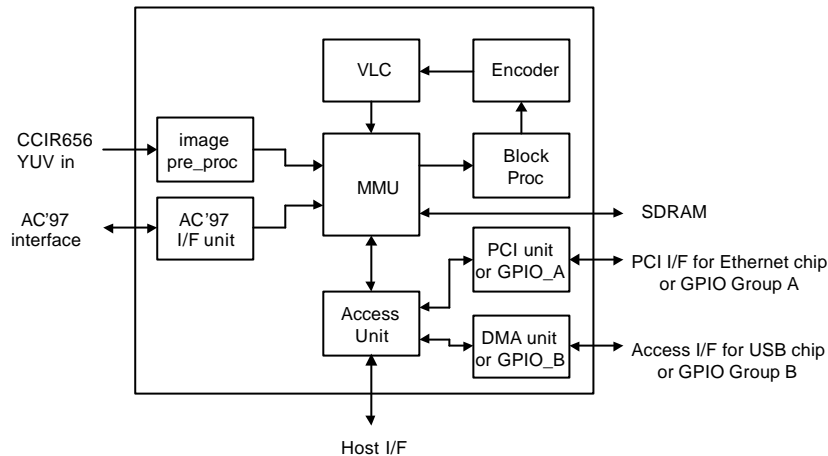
VLC

Encoder

CCIR656 YUV in

image pre_proc

MMU

Block Proc

AC'97 interface

AC'97 I/F unit

SDRAM

PCI unit or GPIO_A

PCI I/F for Ethernet chip or GPIO Group A

Access Unit

DMA unit or GPIO_B

Access I/F for USB chip or GPIO Group B

Host I/F